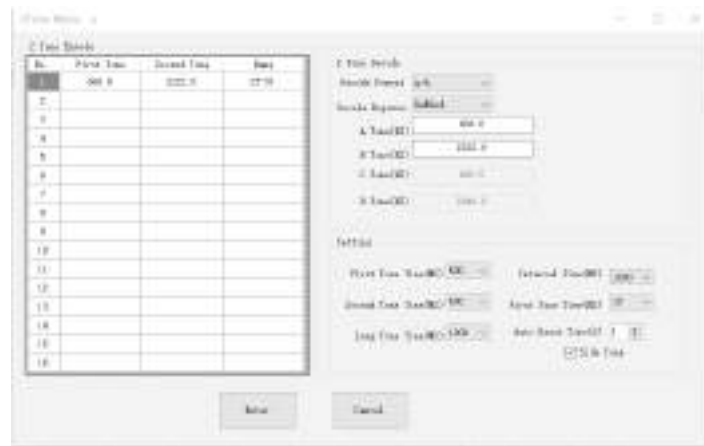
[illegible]

Z Tone Decode

| No. | First Tone | Second Tone | Name |
|---|---|---|---|
| 1 | 000.0 | 2222.0 | 2T70 |
| 2 | | | |
| 3 | | | |
| 4 | | | |
| 5 | | | |
| 6 | | | |
| 7 | | | |
| 8 | | | |
| 9 | | | |
| 10 | | | |
| 11 | | | |
| 12 | | | |
| 13 | | | |
| 14 | | | |
| 15 | | | |
| 16 | | | |

Z Tone Decode

Decode Format A-B

Decode Response Enabled

A Tone(HZ) 000.0

B Tone(HZ) 2222.0

C Tone(HZ) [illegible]

D Tone(HZ) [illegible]

Setting

First Tone Time(MS) 500

Interval Time(MS) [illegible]

Second Tone Time(MS) 500

Auto Reset Time(MS) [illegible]

Long Tone Time(MS) 1000

Auto Reset Time(S) 1

Side Tone

Enter

Cancel